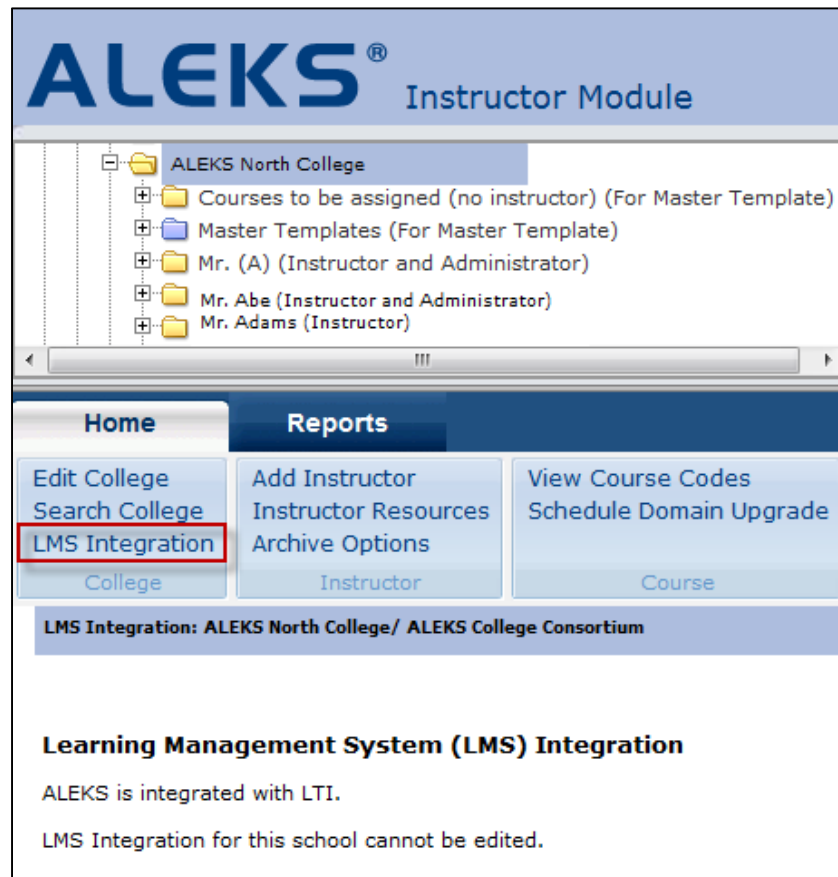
ALEKS® Instructor Module

ALEKS North College
Courses to be assigned (no instructor) (For Master Template)
Master Templates (For Master Template)
Mr. (A) (Instructor and Administrator)
Mr. Abe (Instructor and Administrator)
Mr. Adams (Instructor)

Home
Reports

Edit College
Search College
LMS Integration
College

Add Instructor
Instructor Resources
Archive Options
Instructor

View Course Codes
Schedule Domain Upgrade
Course

LMS Integration: ALEKS North College/ ALEKS College Consortium

Learning Management System (LMS) Integration

ALEKS is integrated with LTI.

LMS Integration for this school cannot be edited.